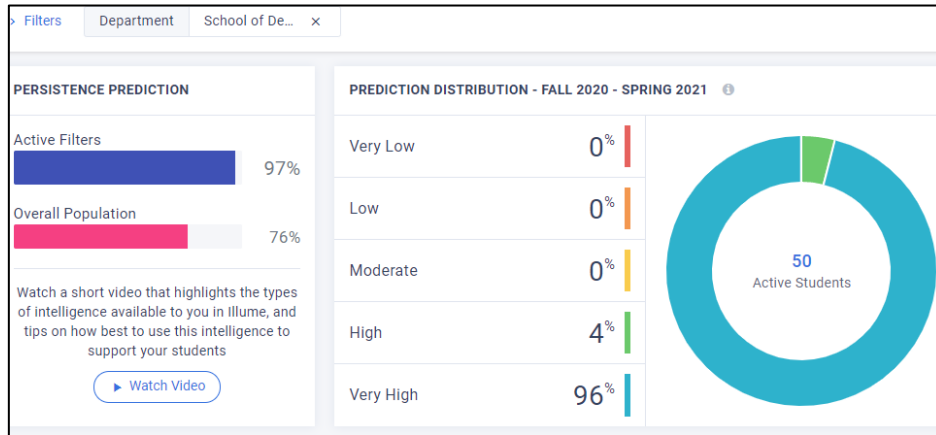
› Filters Department School of De... ×

PERSISTENCE PREDICTION

Active Filters
97%

Overall Population
76%

Watch a short video that highlights the types of intelligence available to you in Illume, and tips on how best to use this intelligence to support your students

▶ Watch Video

PREDICTION DISTRIBUTION - FALL 2020 - SPRING 2021

| | |
|---|---|
| Very Low | 0% |
| Low | 0% |
| Moderate | 0% |
| High | 4% |
| Very High | 96% |

50
Active Students